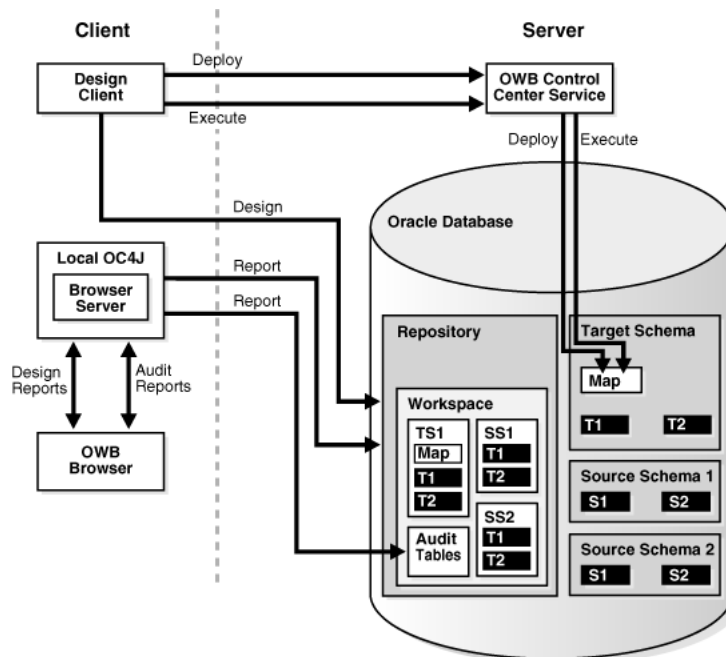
Client

Server

Design Client

Deploy

Execute

OWB Control Center Service

Deploy

Execute

Design

Oracle Database

Local OC4J

Browser Server

Report

Report

Design Reports

Audit Reports

OWB Browser

Repository

Workspace

TS1

Map

T1

T2

SS1

T1

T2

SS2

T1

T2

Audit Tables

Target Schema

Map

T1

T2

Source Schema 1

S1

S2

Source Schema 2

S1

S2